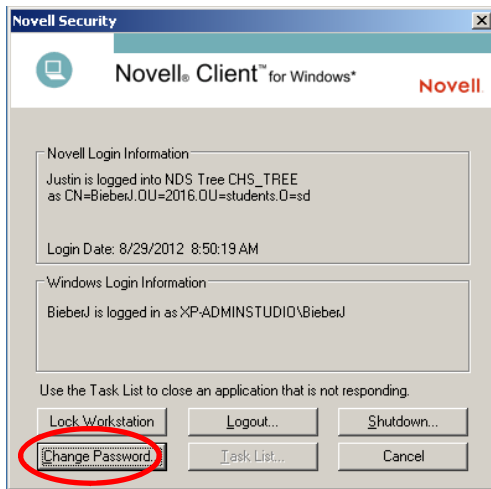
Novell Security

Novell® Client™ for Windows*

Novell

Novell Login Information

Justin is logged into NDS Tree CHS_TREE as CN=BieberJ.OU=2016.OU=students.O=sd

Login Date: 8/29/2012 8:50:19 AM

Windows Login Information

BieberJ is logged in as XP-ADMINSTUDIO\BieberJ

Use the Task List to close an application that is not responding.

Lock Workstation

Logout...

Shutdown...

Change Password...

Task List...

Cancel